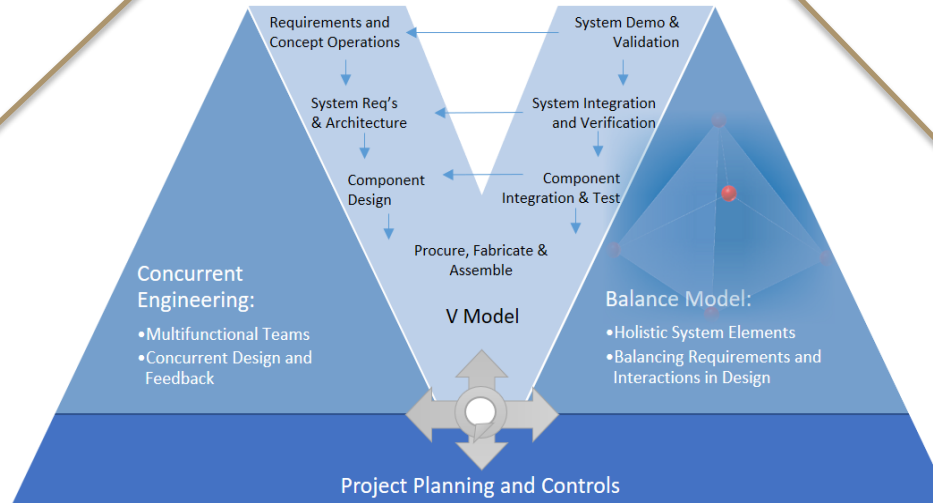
Requirements and Concept Operations

System Demo & Validation

System Req's & Architecture

System Integration and Verification

Component Design

Component Integration & Test

Procure, Fabricate & Assemble

V Model

Concurrent Engineering:

•Multifunctional Teams
•Concurrent Design and Feedback

Balance Model:

•Holistic System Elements
•Balancing Requirements and Interactions in Design

Project Planning and Controls